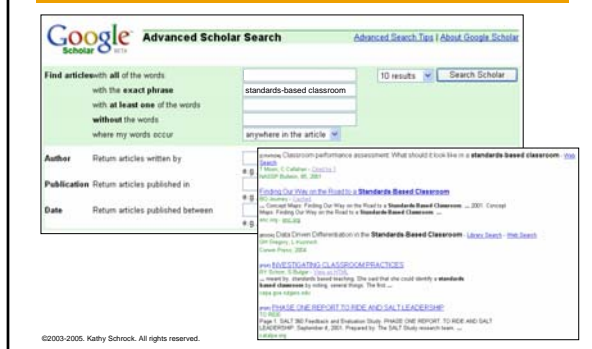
Google Scholar BETA

Advanced Scholar Search

Advanced Search Tips | About Google Scholar

Find articles with all of the words

with the exact phrase standards-based classroom

with at least one of the words

without the words

where my words occur anywhere in the article

10 results

Search Scholar

Author Return articles written by

e.g.

Publication Return articles published in

e.g.

Date Return articles published between

e.g.

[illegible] Classroom performance assessment: What should it look like in a standards based classroom - Web Search

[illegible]

Finding Our Way on the Road to a Standards Based Classroom

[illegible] Concept Maps: Finding Our Way on the Road to a Standards Based Classroom ... 2001. Concept Maps: Finding Our Way on the Road to a Standards Based Classroom ...

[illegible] Data Driven Differentiation in the Standards-Based Classroom - Library Search - Web Search

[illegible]

INVESTIGATING CLASSROOM PRACTICES

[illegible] meant by standards based teaching. She said that she could identify a standards based classroom by noting several things. The first ...

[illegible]

PHASE ONE REPORT TO RIDE AND SALT LEADERSHIP

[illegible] Page 1. SALT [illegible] Feedback and Evaluation Study. PHASE ONE REPORT TO RIDE AND SALT LEADERSHIP. September 4, 2001. Prepared by: The SALT Study research team ...

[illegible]

©2003-2005. Kathy Schrock. All rights reserved.